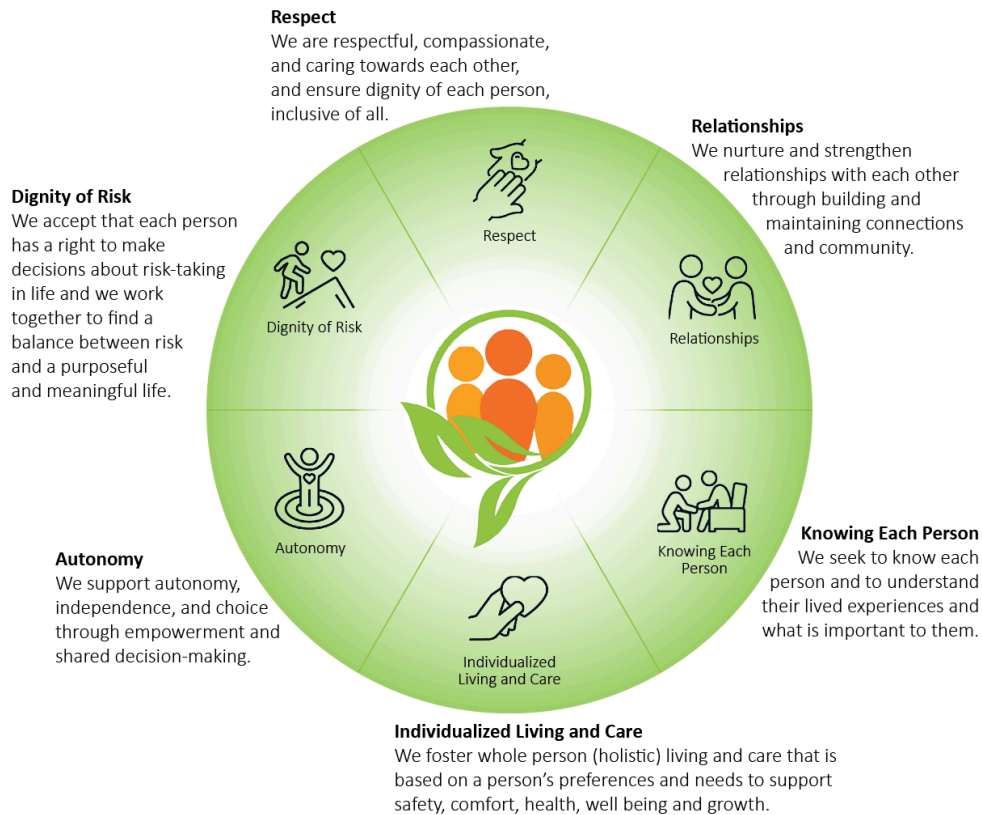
Respect
We are respectful, compassionate, and caring towards each other, and ensure dignity of each person, inclusive of all.

Relationships
We nurture and strengthen relationships with each other through building and maintaining connections and community.

Dignity of Risk
We accept that each person has a right to make decisions about risk-taking in life and we work together to find a balance between risk and a purposeful and meaningful life.

Respect

Dignity of Risk

Relationships

Autonomy

Knowing Each Person

Individualized Living and Care

Knowing Each Person
We seek to know each person and to understand their lived experiences and what is important to them.

Autonomy
We support autonomy, independence, and choice through empowerment and shared decision-making.

Individualized Living and Care
We foster whole person (holistic) living and care that is based on a person's preferences and needs to support safety, comfort, health, well being and growth.